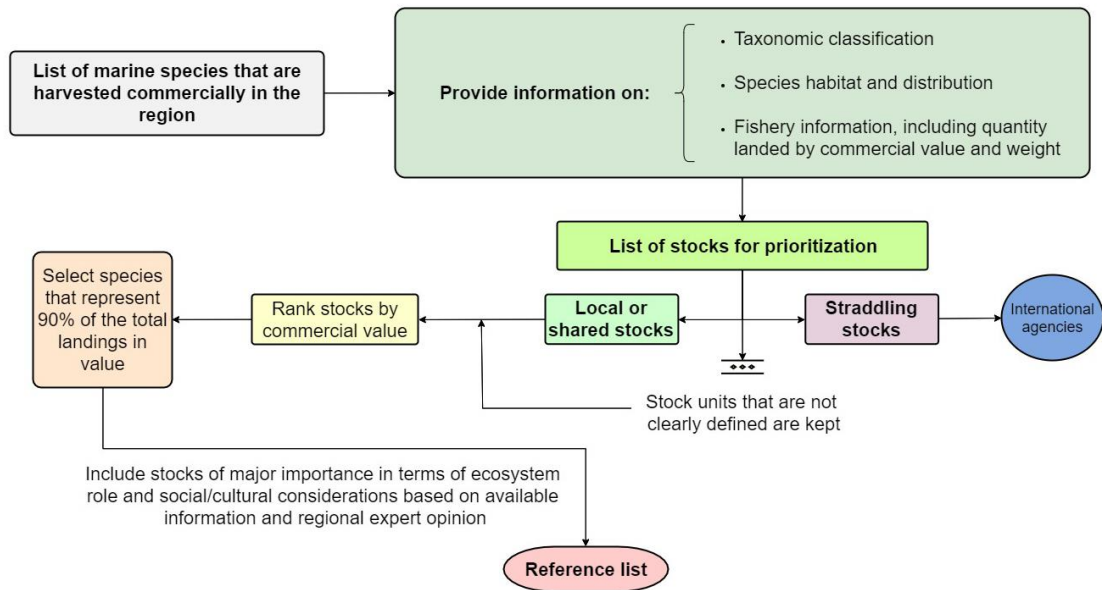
List of marine species that are harvested commercially in the region

Provide information on:

• Taxonomic classification

• Species habitat and distribution

• Fishery information, including quantity landed by commercial value and weight

List of stocks for prioritization

Select species that represent 90% of the total landings in value

Rank stocks by commercial value

Local or shared stocks

Straddling stocks

International agencies

Stock units that are not clearly defined are kept

Include stocks of major importance in terms of ecosystem role and social/cultural considerations based on available information and regional expert opinion

Reference list